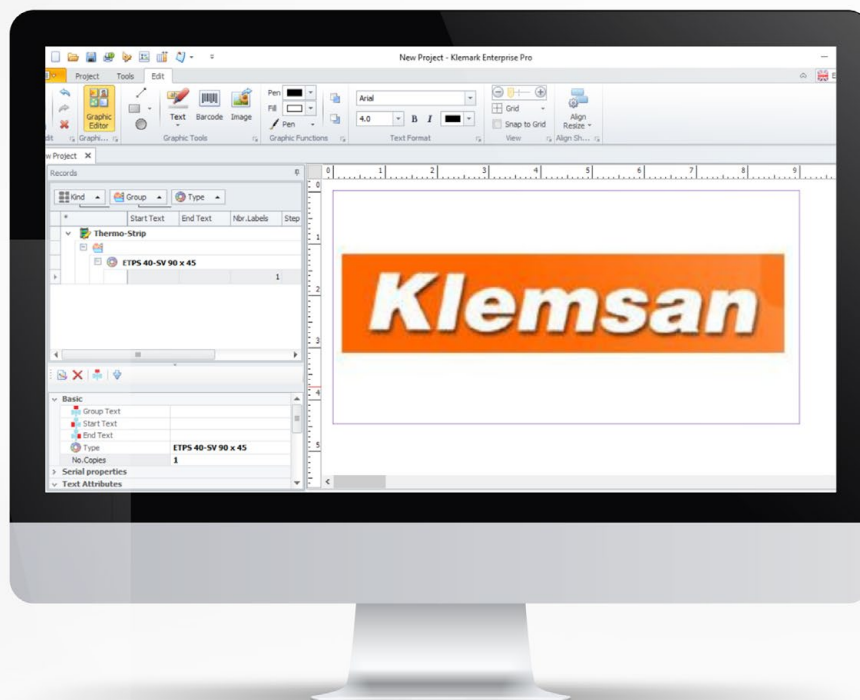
New Project - Klemark Enterprise Pro

Project Tools Edit

Graphic Editor

Text Barcode Image

Pen Fill Pen

Arial

4.0 B I

Grid

Snap to Grid

Align Resize

dit Graphi... Graphic Tools Graphic Functions Text Format View Align Sh...

w Project

Records

Kind Group Type

Start Text End Text Nbr.Labels Step

Thermo-Strip

ETPS 40-SV 90 x 45

1

Basic

Group Text

Start Text

End Text

Type ETPS 40-SV 90 x 45

No.Copies 1

Serial properties

Text Attributes

0 1 2 3 4 5 6 7 8 9

Klemsan